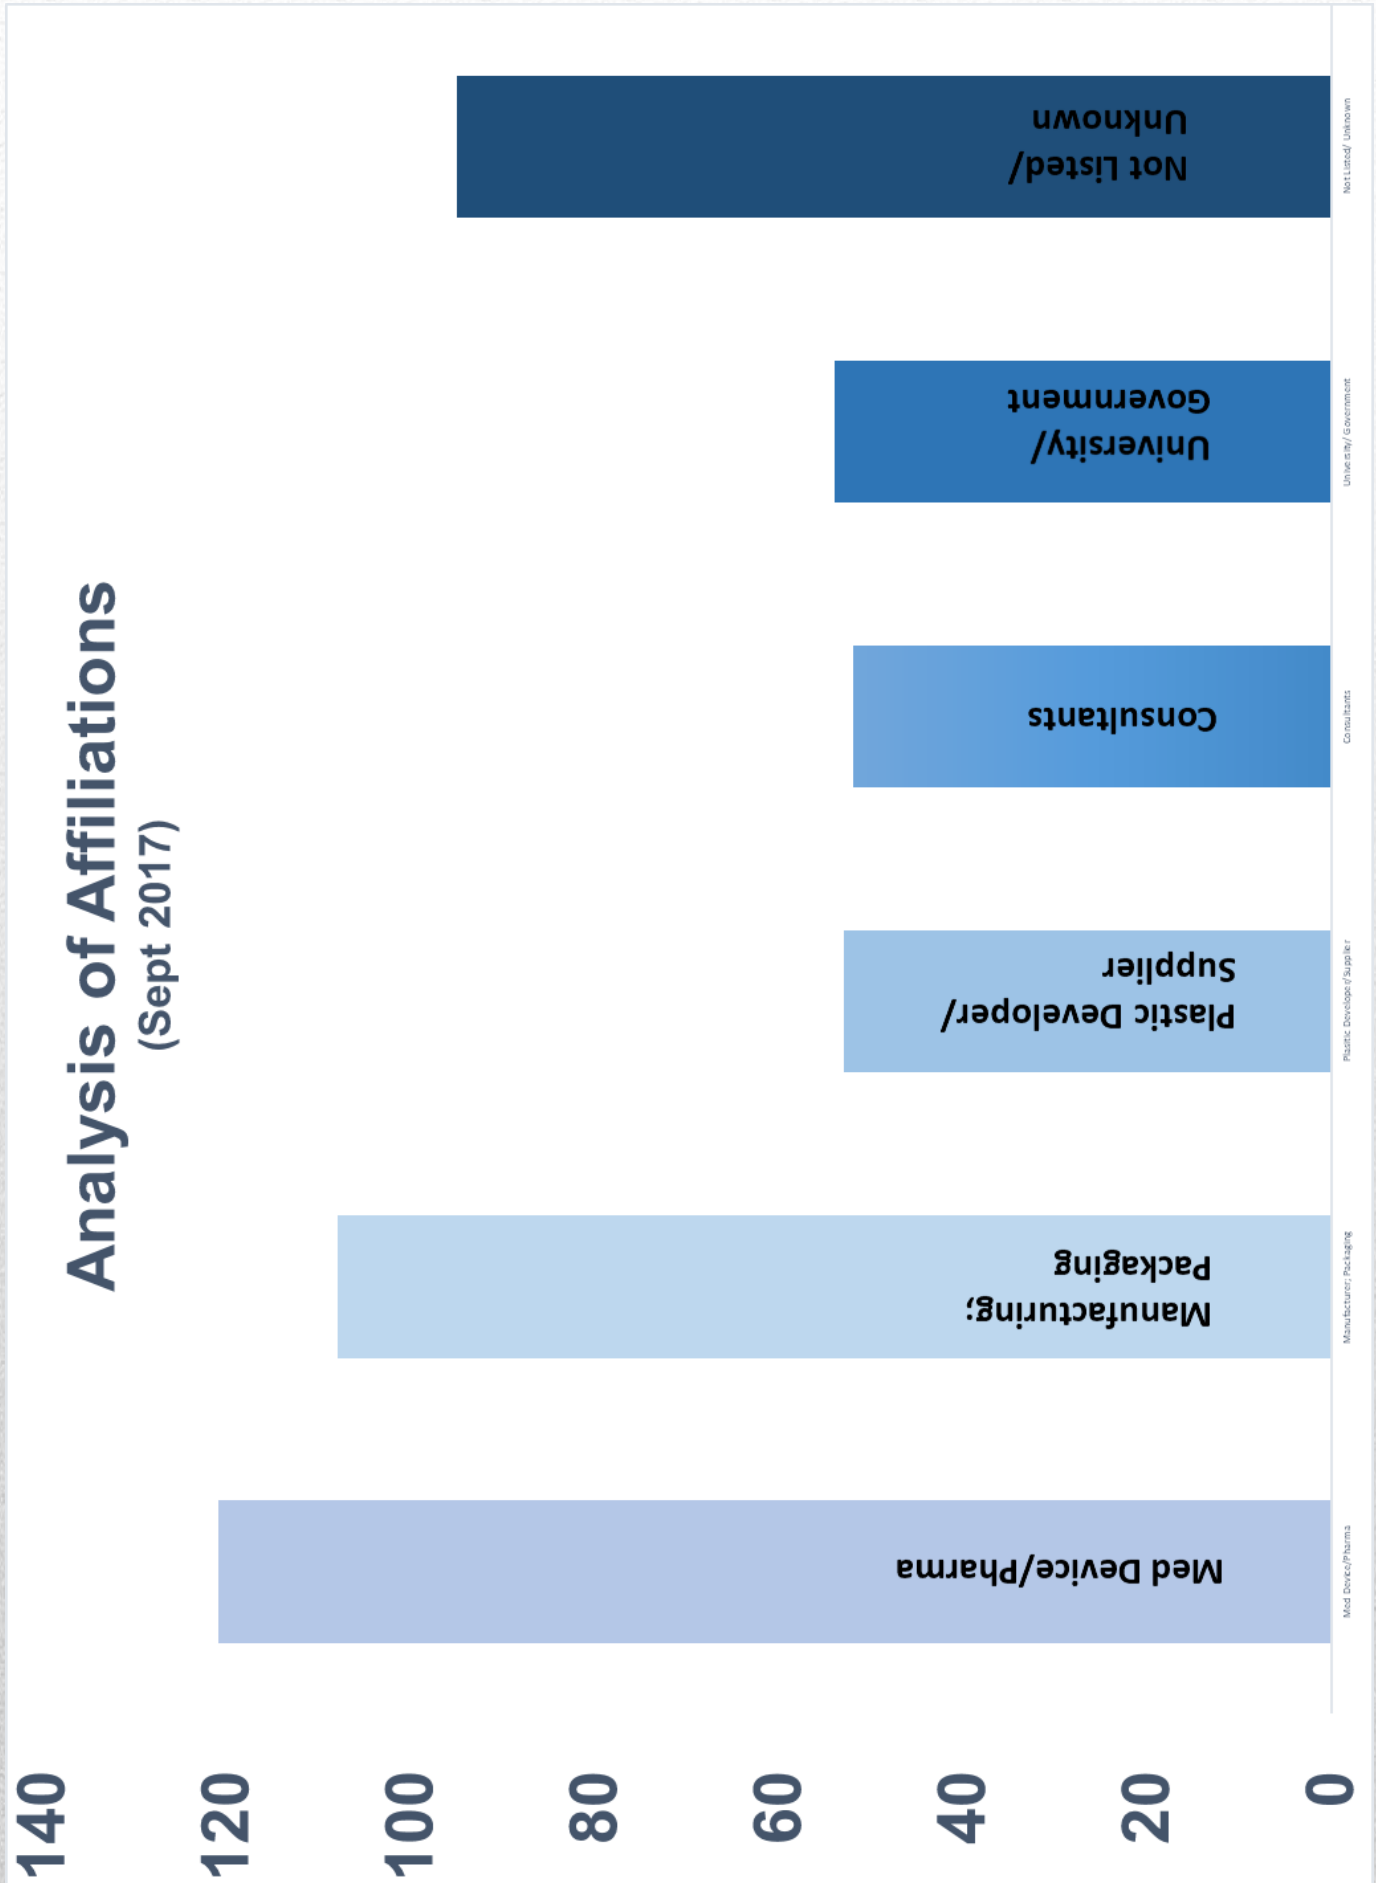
Analysis of Affiliations
(Sept 2017)

Med Device/Pharma

Manufacturing; Packaging

Plastic Developer/ Supplier

Consultants

University/ Government

Not Listed/ Unknown

Med Device/Pharma
Manufacturer; Packaging
Plastic Developer/ Supplier
Consultants
University/ Government
Not Listed/ Unknown

140
120
100
80
60
40
20
0